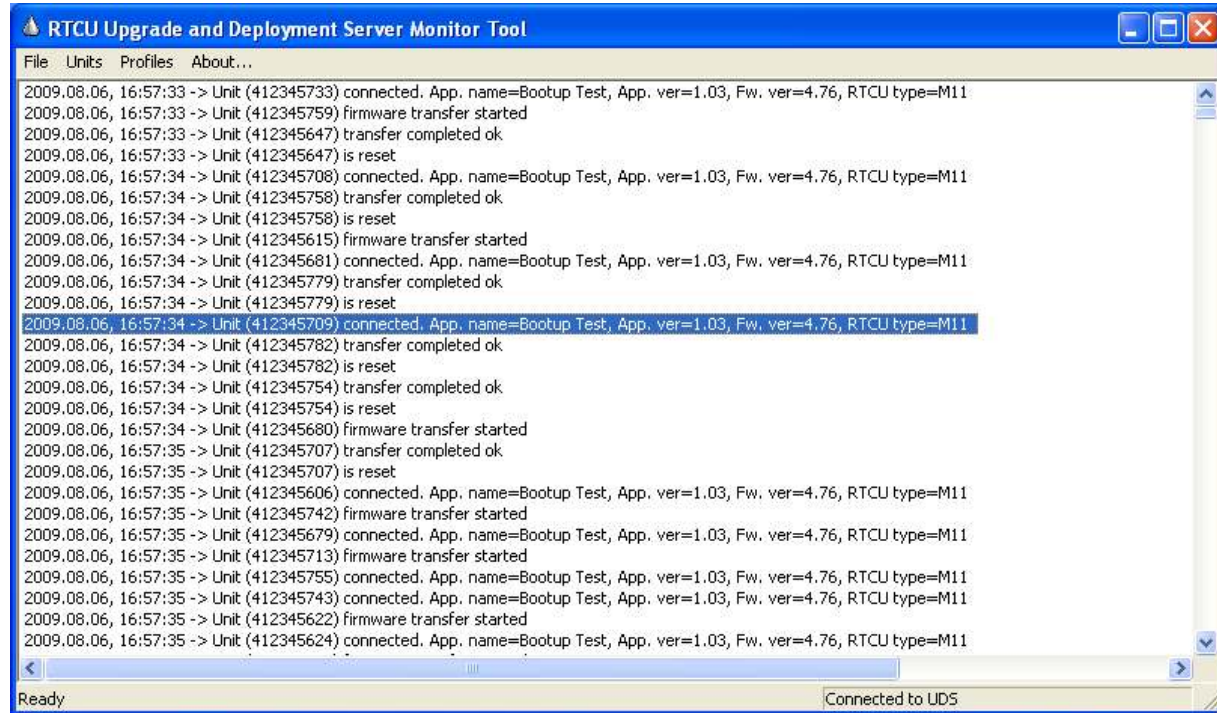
RTCU Upgrade and Deployment Server Monitor Tool

File Units Profiles About...

2009.08.06, 16:57:33 -> Unit (412345733) connected. App. name=Bootup Test, App. ver=1.03, Fw. ver=4.76, RTCU type=M11
2009.08.06, 16:57:33 -> Unit (412345759) firmware transfer started
2009.08.06, 16:57:33 -> Unit (412345647) transfer completed ok
2009.08.06, 16:57:33 -> Unit (412345647) is reset
2009.08.06, 16:57:34 -> Unit (412345708) connected. App. name=Bootup Test, App. ver=1.03, Fw. ver=4.76, RTCU type=M11
2009.08.06, 16:57:34 -> Unit (412345758) transfer completed ok
2009.08.06, 16:57:34 -> Unit (412345758) is reset
2009.08.06, 16:57:34 -> Unit (412345615) firmware transfer started
2009.08.06, 16:57:34 -> Unit (412345681) connected. App. name=Bootup Test, App. ver=1.03, Fw. ver=4.76, RTCU type=M11
2009.08.06, 16:57:34 -> Unit (412345779) transfer completed ok
2009.08.06, 16:57:34 -> Unit (412345779) is reset
2009.08.06, 16:57:34 -> Unit (412345709) connected. App. name=Bootup Test, App. ver=1.03, Fw. ver=4.76, RTCU type=M11
2009.08.06, 16:57:34 -> Unit (412345782) transfer completed ok
2009.08.06, 16:57:34 -> Unit (412345782) is reset
2009.08.06, 16:57:34 -> Unit (412345754) transfer completed ok
2009.08.06, 16:57:34 -> Unit (412345754) is reset
2009.08.06, 16:57:34 -> Unit (412345680) firmware transfer started
2009.08.06, 16:57:35 -> Unit (412345707) transfer completed ok
2009.08.06, 16:57:35 -> Unit (412345707) is reset
2009.08.06, 16:57:35 -> Unit (412345606) connected. App. name=Bootup Test, App. ver=1.03, Fw. ver=4.76, RTCU type=M11
2009.08.06, 16:57:35 -> Unit (412345742) firmware transfer started
2009.08.06, 16:57:35 -> Unit (412345679) connected. App. name=Bootup Test, App. ver=1.03, Fw. ver=4.76, RTCU type=M11
2009.08.06, 16:57:35 -> Unit (412345713) firmware transfer started
2009.08.06, 16:57:35 -> Unit (412345755) connected. App. name=Bootup Test, App. ver=1.03, Fw. ver=4.76, RTCU type=M11
2009.08.06, 16:57:35 -> Unit (412345743) connected. App. name=Bootup Test, App. ver=1.03, Fw. ver=4.76, RTCU type=M11
2009.08.06, 16:57:35 -> Unit (412345622) firmware transfer started
2009.08.06, 16:57:35 -> Unit (412345624) connected. App. name=Bootup Test, App. ver=1.03, Fw. ver=4.76, RTCU type=M11
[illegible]

Ready
Connected to UDS